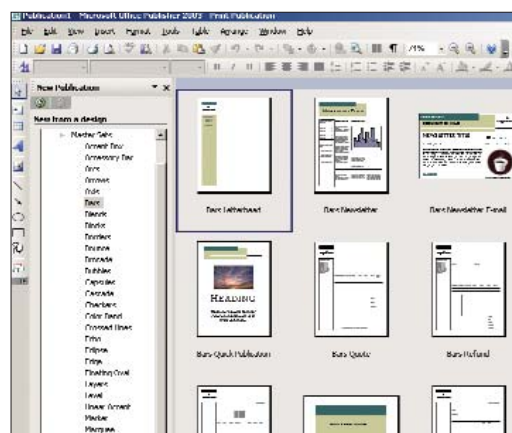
Publication1 - Microsoft Office Publisher 2003 - Print Publication

File Edit View Insert Format Tools Table Arrange Window Help

71%

New Publication

New from a design

Master Sets
Accent Box
Accessory Bar
Arcs
Arrows
Axis
Bars
Beads
Blocks
Borders
Bounce
Brocade
Bubbles
Capsules
Cascade
Checkers
Color Band
Crossed Lines
Echo
Eclipse
Edge
Floating Oval
Layers
Level
Linear Accent
Marker
Marquee

Bars Letterhead

Bars Newsletter

Bars Newsletter E-mail

HEADING

Bars Quick Publication

Bars Quote

Bars Refund